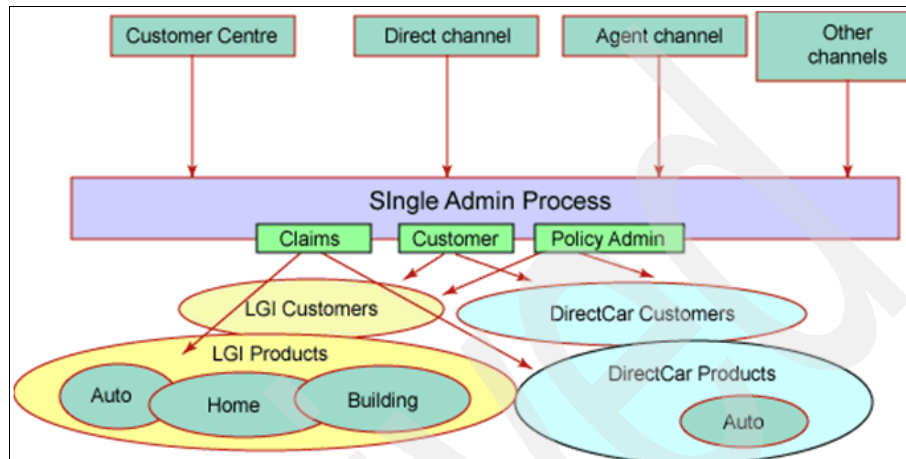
Customer Centre

Direct channel

Agent channel

Other channels

SIngle Admin Process

Claims

Customer

Policy Admin

LGI Customers

DirectCar Customers

LGI Products

Auto

Home

Building

DirectCar Products

Auto